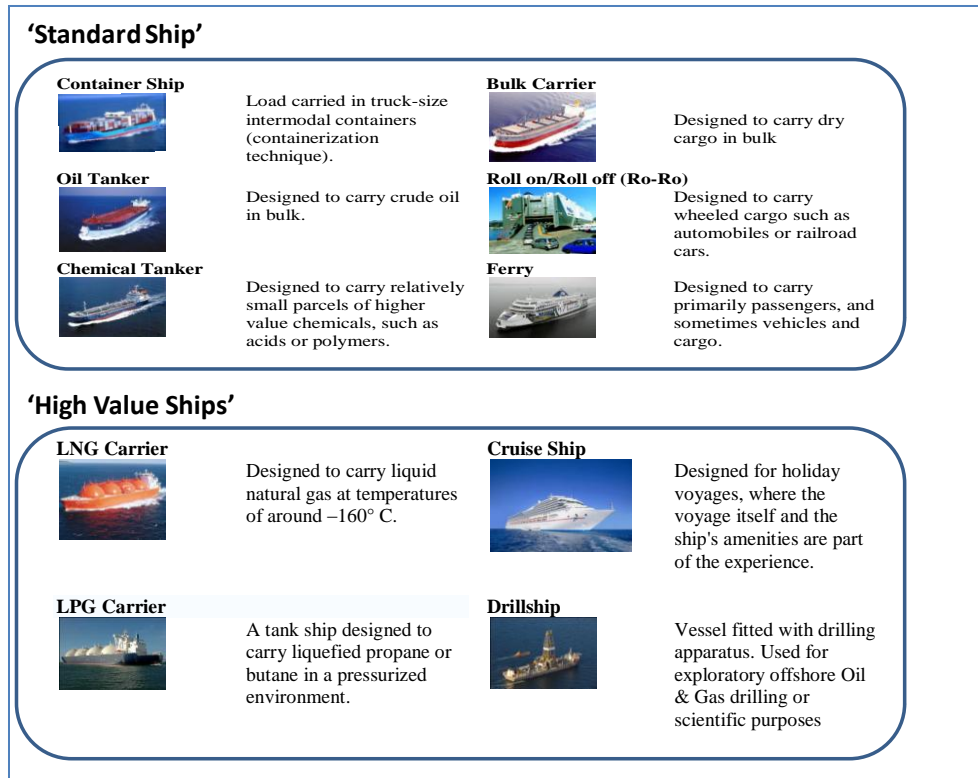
'Standard Ship'

Container Ship

Load carried in truck-size intermodal containers (containerization technique).

Bulk Carrier

Designed to carry dry cargo in bulk

Oil Tanker

Designed to carry crude oil in bulk.

Roll on/Roll off (Ro-Ro)

Designed to carry wheeled cargo such as automobiles or railroad cars.

Chemical Tanker

Designed to carry relatively small parcels of higher value chemicals, such as acids or polymers.

Ferry

Designed to carry primarily passengers, and sometimes vehicles and cargo.

'High Value Ships'

LNG Carrier

Designed to carry liquid natural gas at temperatures of around –160° C.

Cruise Ship

Designed for holiday voyages, where the voyage itself and the ship's amenities are part of the experience.

LPG Carrier

A tank ship designed to carry liquefied propane or butane in a pressurized environment.

Drillship

Vessel fitted with drilling apparatus. Used for exploratory offshore Oil & Gas drilling or scientific purposes